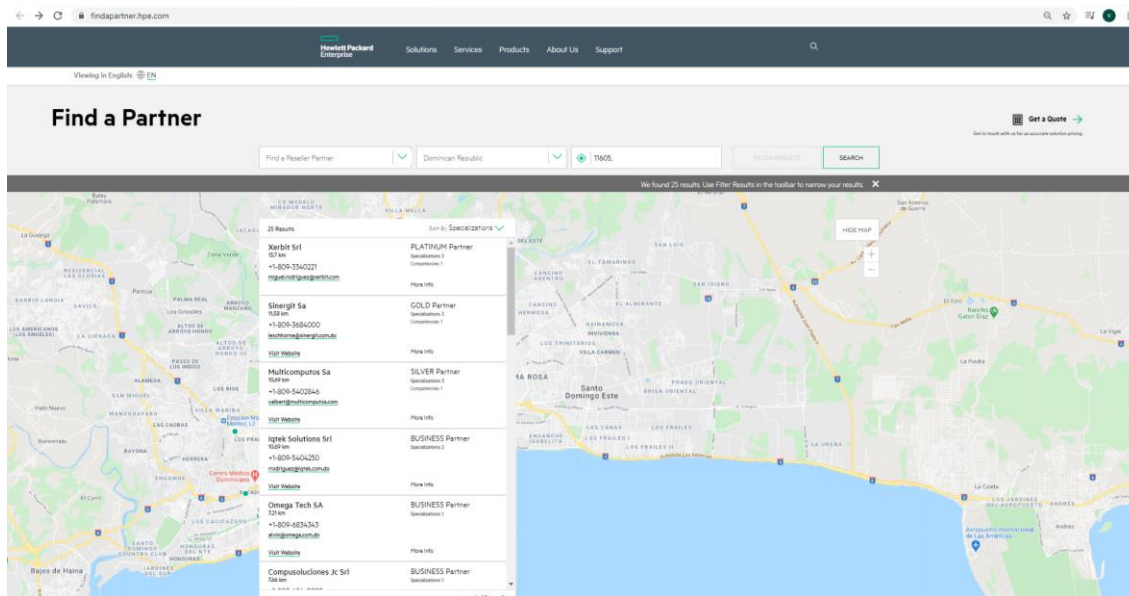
findapartner.hpe.com

Hewlett Packard Enterprise Solutions Services Products About Us Support

Viewing in English: EN

Find a Partner

Get a Quote →

Get in touch with us for an accurate solution pricing

Find a Reseller Partner
Dominican Republic
11605,
FILTER RESULTS
SEARCH

We found 25 results. Use Filter Results in the toolbar to narrow your results. ✕

25 Results
Sort By Specializations

Xerbit Srl
15.7 km
+1-809-3340221
miguel.rodriguez@xerbit.com
PLATINUM Partner
Specializations 3
Competencies 1
More Info

Sinergit Sa
11.58 km
+1-809-3684000
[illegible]@sinergit.com.do
Visit Website
GOLD Partner
Specializations 3
Competencies 1
More Info

Multicomputos Sa
10.69 km
+1-809-5402846
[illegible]@multicomputos.com
Visit Website
SILVER Partner
Specializations 3
Competencies 1
More Info

Iqtek Solutions Srl
10.69 km
+1-809-5404250
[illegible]@iqtek.com.do
Visit Website
BUSINESS Partner
Specializations 2
More Info

Omega Tech SA
7.21 km
+1-809-6834343
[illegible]@omega.com.do
Visit Website
BUSINESS Partner
Specializations 1
More Info

Compusoluciones Jc Srl
7.66 km
BUSINESS Partner
Specializations 1

HIDE MAP

Santo Domingo Este
Bajos de Haina
Centro Médico Dominicano
La Guayiga
Zona Verde
Pantoja
Palma Real
Los Americanos
La Ciénaga
Alameda
Hato Nuevo
Buenvenido
Bayona
Herrera
El Café
La Caleta
Andrés
Aeropuerto Internacional de Las Américas
La Piedra
La Vigía
El Tamarindo
San Isidro
Los Frailes
Brisa Oriental
Prado Oriental
Villa Carmen
Invivienda
Hainamosa
El Almirante
Los Trinitarios
La Caleta
Ranchito Gaton Diaz
El Toro
San Antonio de Guerra